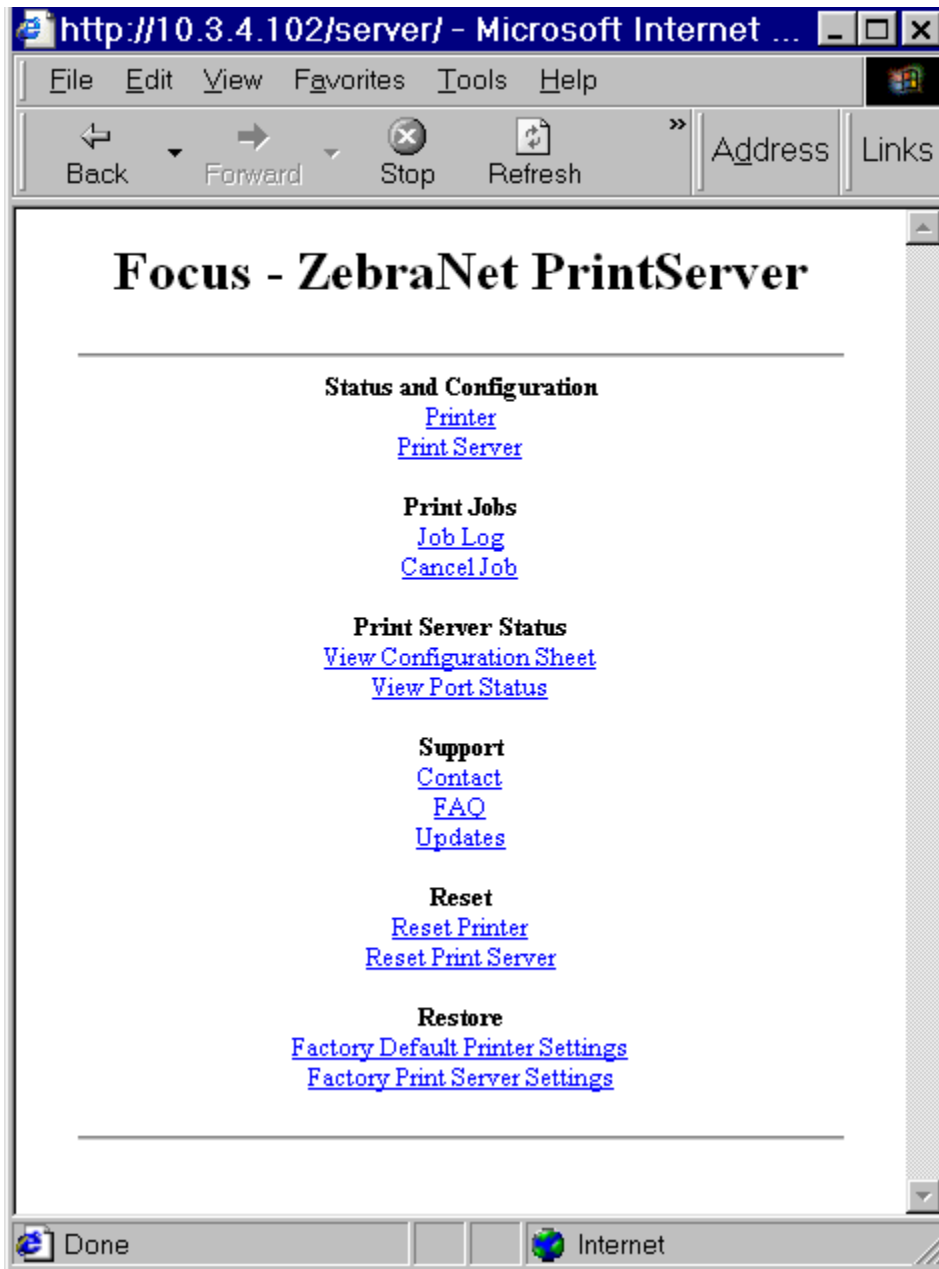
http://10.3.4.102/server/ - Microsoft Internet ...

File Edit View Favorites Tools Help

Back Forward Stop Refresh » Address Links

# Focus - ZebraNet PrintServer

**Status and Configuration**
Printer
Print Server

**Print Jobs**
Job Log
Cancel Job

**Print Server Status**
View Configuration Sheet
View Port Status

**Support**
Contact
FAQ
Updates

**Reset**
Reset Printer
Reset Print Server

**Restore**
Factory Default Printer Settings
Factory Print Server Settings

Done Internet